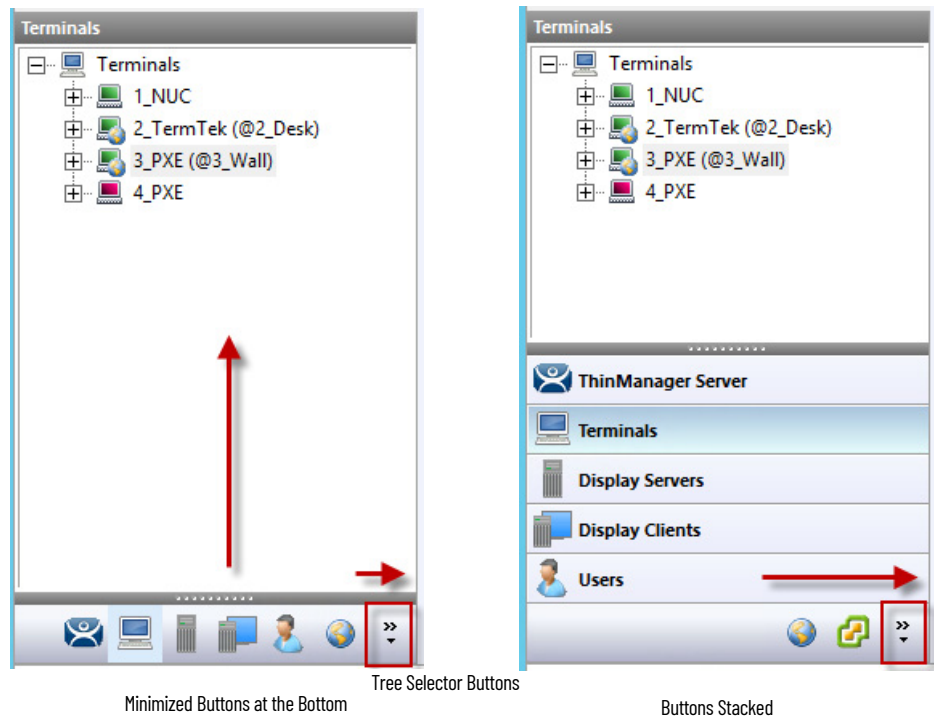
Terminals

Terminals
1_NUC
2_TermTek (@2_Desk)
3_PXE (@3_Wall)
4_PXE

Minimized Buttons at the Bottom

Tree Selector Buttons

Terminals

Terminals
1_NUC
2_TermTek (@2_Desk)
3_PXE (@3_Wall)
4_PXE

ThinManager Server
Terminals
Display Servers
Display Clients
Users

Buttons Stacked